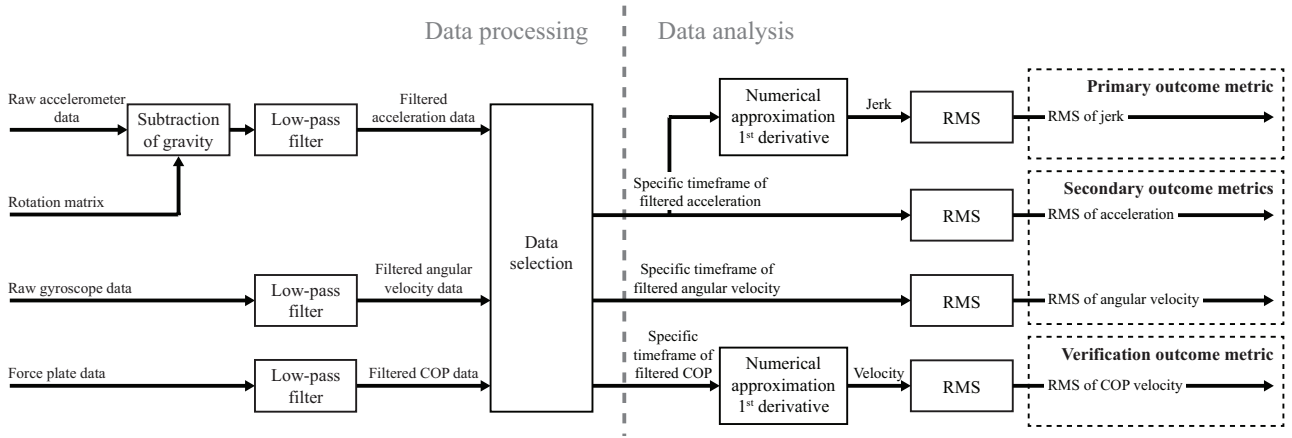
Data processing

Data analysis

Raw accelerometer data

Subtraction of gravity

Low-pass filter

Filtered acceleration data

Rotation matrix

Raw gyroscope data

Low-pass filter

Filtered angular velocity data

Force plate data

Low-pass filter

Filtered COP data

Data selection

Numerical approximation 1$^{st}$ derivative

Jerk

RMS

Primary outcome metric

RMS of jerk

Specific timeframe of filtered acceleration

RMS

Secondary outcome metrics

RMS of acceleration

Specific timeframe of filtered angular velocity

RMS

RMS of angular velocity

Specific timeframe of filtered COP

Numerical approximation 1$^{st}$ derivative

Velocity

RMS

Verification outcome metric

RMS of COP velocity